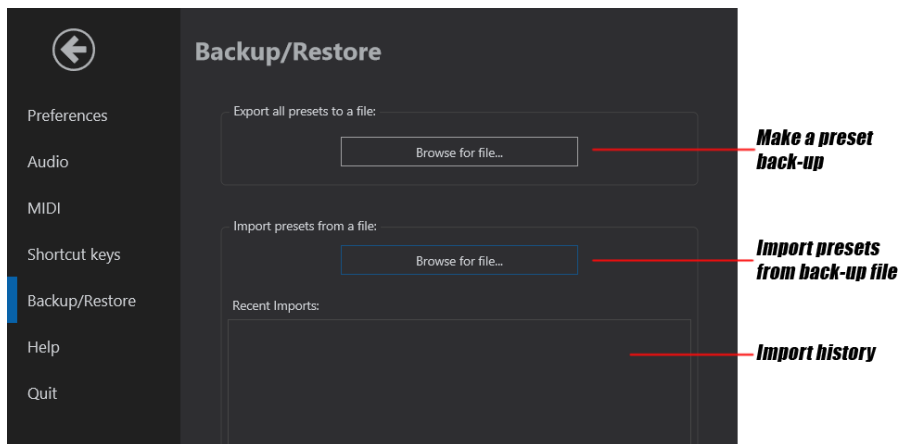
Preferences

Audio

MIDI

Shortcut keys

Backup/Restore

Help

Quit

Backup/Restore

Export all presets to a file:

Browse for file...

Make a preset back-up

Import presets from a file:

Browse for file...

Import presets from back-up file

Recent Imports:

Import history